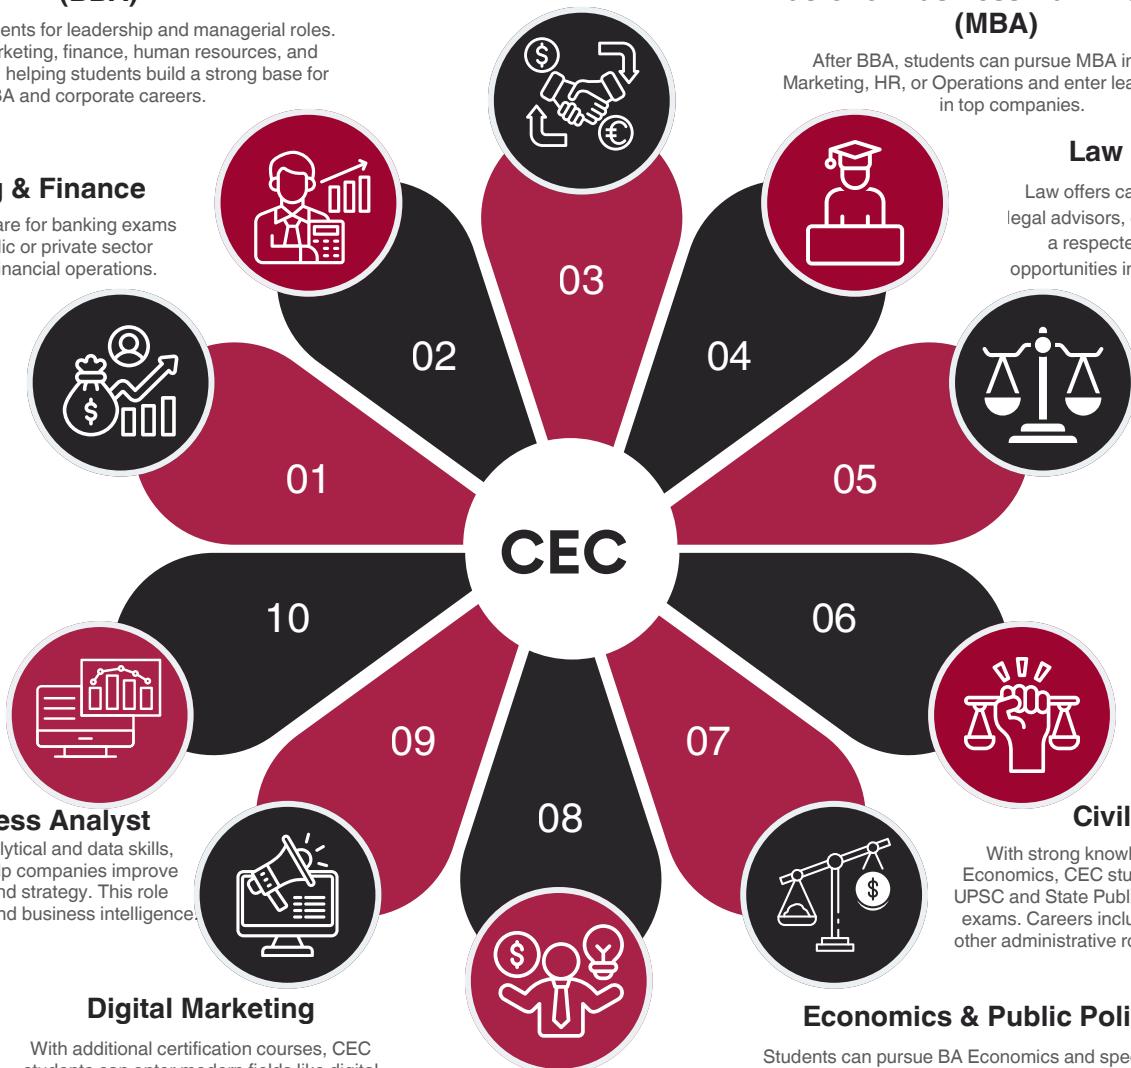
(BBA)

ents for leadership and managerial roles. rketing, finance, human resources, and helping students build a strong base for BA and corporate careers.

(MBA)

After BBA, students can pursue MBA in Marketing, HR, or Operations and enter lea in top companies.

& Finance

are for banking exams lic or private sector nancial operations.

Law

Law offers ca legal advisors, a respecte opportunities i

03

02

04

01

05

CEC

10

06

09

07

08

ess Analyst

lytical and data skills, p companies improve nd strategy. This role nd business intelligence.

Civil

With strong knowl Economics, CEC stu UPSC and State Publ exams. Careers inclu other administrative r

Digital Marketing

With additional certification courses, CEC

Economics & Public Poli

Students can pursue BA Economics and spe